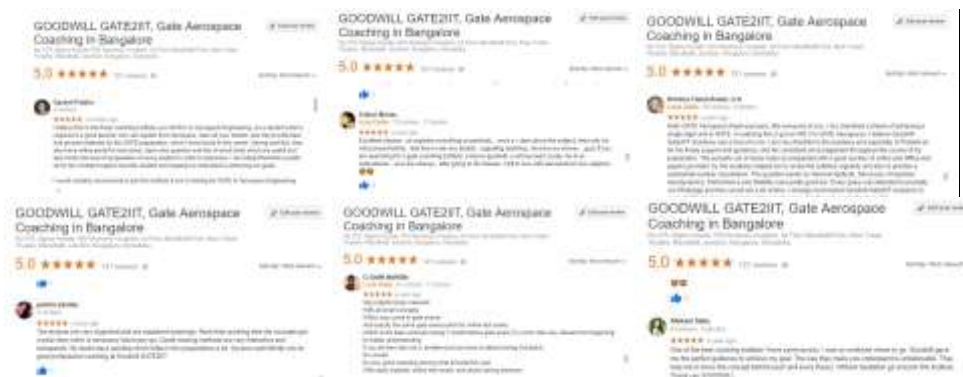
GOODWILL GATE2IIT, Gate Aerospace Coaching in Bangalore

5.0 ★★★★★

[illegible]

GOODWILL GATE2IIT, Gate Aerospace Coaching in Bangalore

5.0 ★★★★★

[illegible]

GOODWILL GATE2IIT, Gate Aerospace Coaching in Bangalore

5.0 ★★★★★

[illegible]

GOODWILL GATE2IIT, Gate Aerospace Coaching in Bangalore

5.0 ★★★★★

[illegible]

GOODWILL GATE2IIT, Gate Aerospace Coaching in Bangalore

5.0 ★★★★★

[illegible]

GOODWILL GATE2IIT, Gate Aerospace Coaching in Bangalore

5.0 ★★★★★

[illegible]